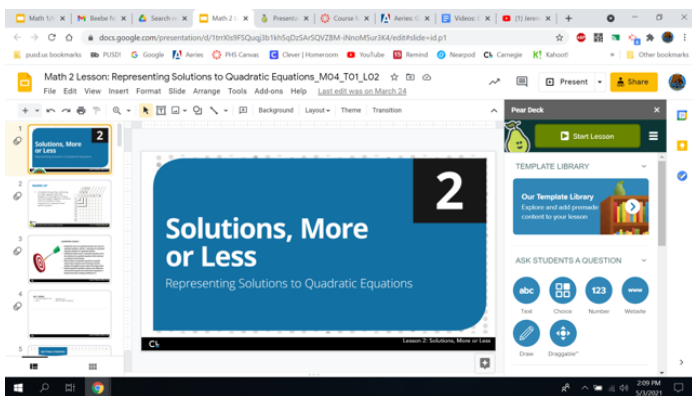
Math 1/ | Beebe fo | Search | Math 2 | Presenta | Course M | Aeries: G | Videos | (1) Jenn

docs.google.com/presentation/d/1trrXls9FSQujj3b1kh5qDzSArSQVZBM-iNnoM5ur3K4/edit#slide=id.p1

pusd.us bookmarks | PUSD! | Google | Aeries | PHS Canvas | Clever | Homeroom | YouTube | Remind | Nearpod | Carnegie | Kahoot! | Other bookmarks

Math 2 Lesson: Representing Solutions to Quadratic Equations_M04_T01_L02

File Edit View Insert Format Slide Arrange Tools Add-ons Help Last edit was on March 24

Present | Share

Background | Layout | Theme | Transition

1
2
Solutions, More or Less

2

3

4

5

2

Solutions, More or Less

Representing Solutions to Quadratic Equations

CL

Lesson 2: Solutions, More or Less

Pear Deck

Start Lesson

TEMPLATE LIBRARY

Our Template Library
Explore and add premade content to your lesson

ASK STUDENTS A QUESTION

abc Text | Choice | 123 Number | www Website

Draw | Draggable™

2:09 PM
5/3/2021